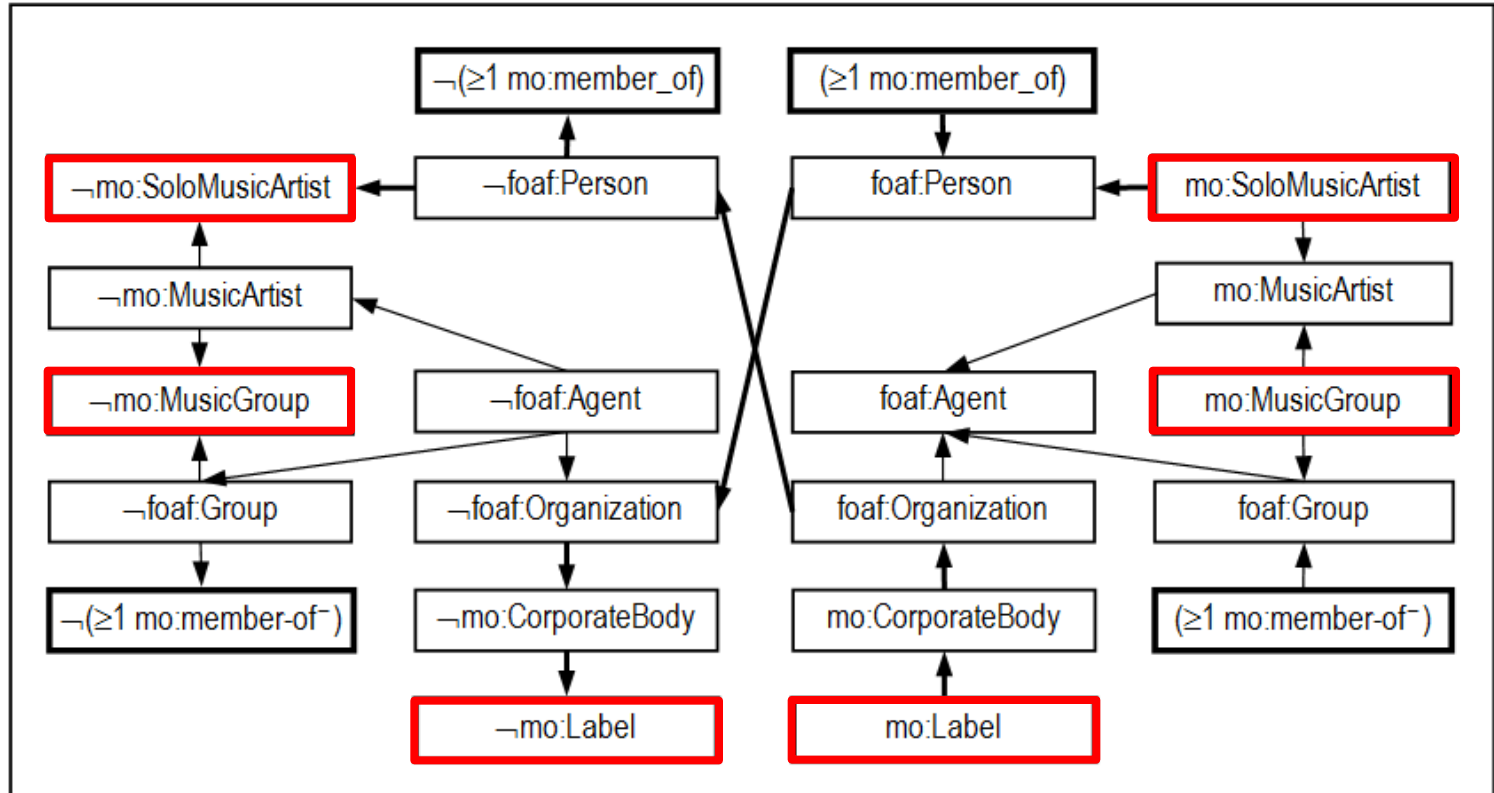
$\neg$($\geq$1 mo:member_of)

($\geq$1 mo:member_of)

$\neg$mo:SoloMusicArtist

$\neg$foaf:Person

foaf:Person

mo:SoloMusicArtist

$\neg$mo:MusicArtist

mo:MusicArtist

$\neg$mo:MusicGroup

$\neg$foaf:Agent

foaf:Agent

mo:MusicGroup

$\neg$foaf:Group

$\neg$foaf:Organization

foaf:Organization

foaf:Group

$\neg$($\geq$1 mo:member-of$^-$)

$\neg$mo:CorporateBody

mo:CorporateBody

($\geq$1 mo:member-of$^-$)

$\neg$mo:Label

mo:Label